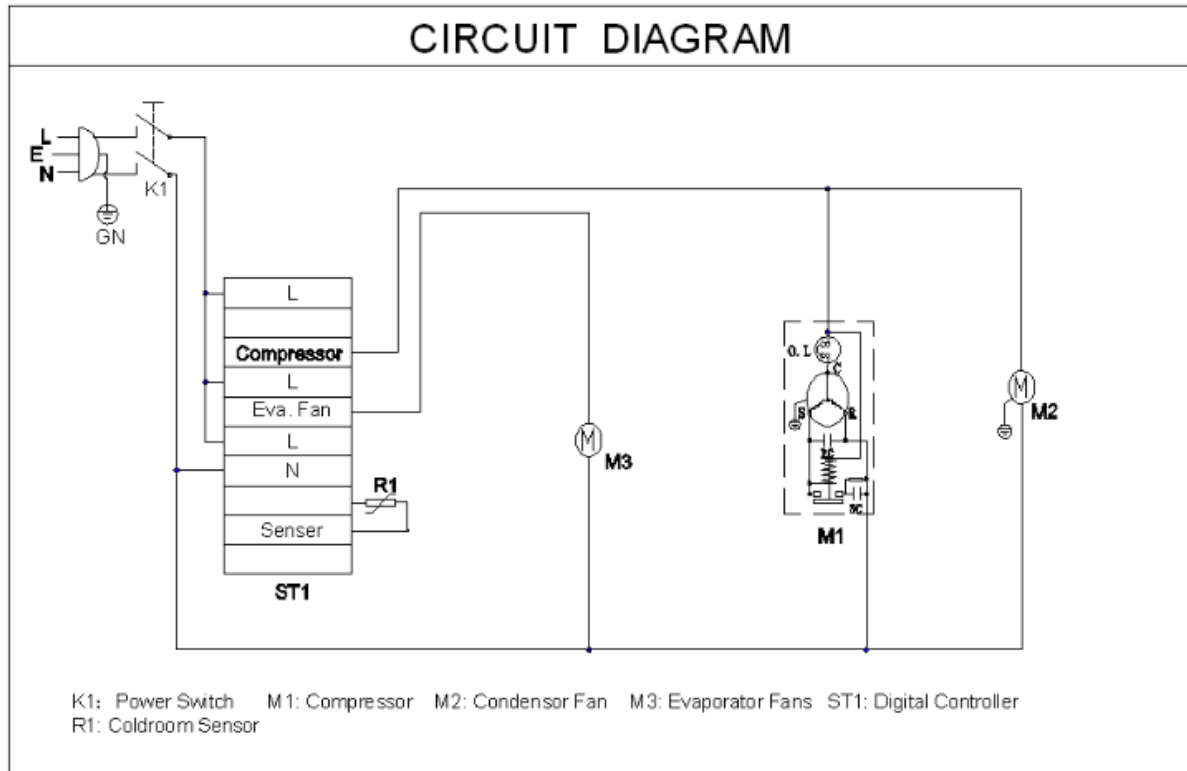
CIRCUIT DIAGRAM

L
E
N
K1
GN

L
Compressor
L
Eva. Fan
L
N
R1
Senser
ST1

M3

O. L
C
S
R
RC
SC
M1

M2

K1: Power Switch M1: Compressor M2: Condensor Fan M3: Evaporator Fans ST1: Digital Controller
R1: Coldroom Sensor